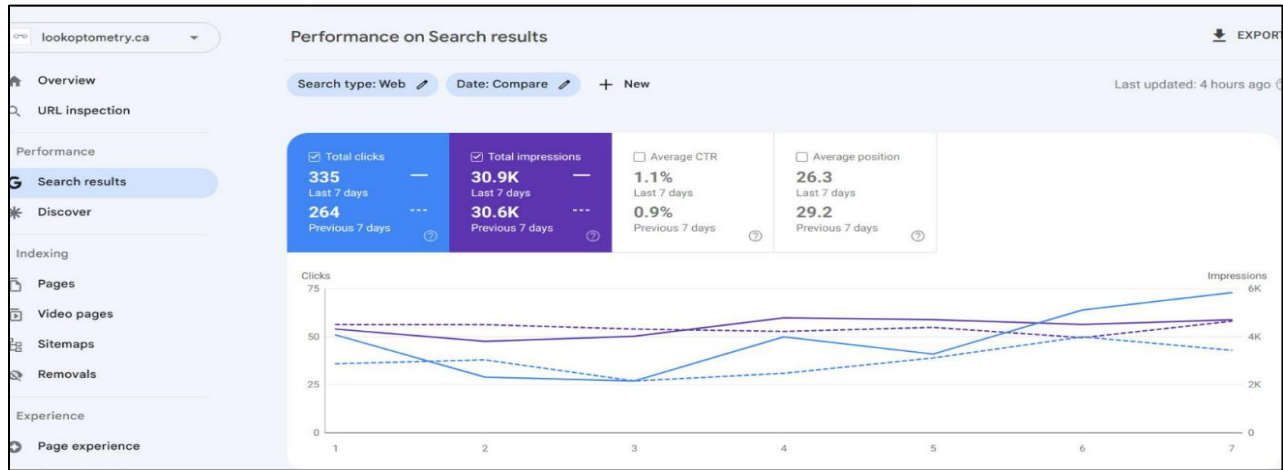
lookoptometry.ca

Overview

URL inspection

Performance

Search results

Discover

Indexing

Pages

Video pages

Sitemaps

Removals

Experience

Page experience

Performance on Search results

EXPORT

Search type: Web

Date: Compare

+ New

Last updated: 4 hours ago

Total clicks
335
Last 7 days
264
Previous 7 days

Total impressions
30.9K
Last 7 days
30.6K
Previous 7 days

Average CTR
1.1%
Last 7 days
0.9%
Previous 7 days

Average position
26.3
Last 7 days
29.2
Previous 7 days

Clicks

Impressions

75
50
25
0

6K
4K
2K
0

1 2 3 4 5 6 7